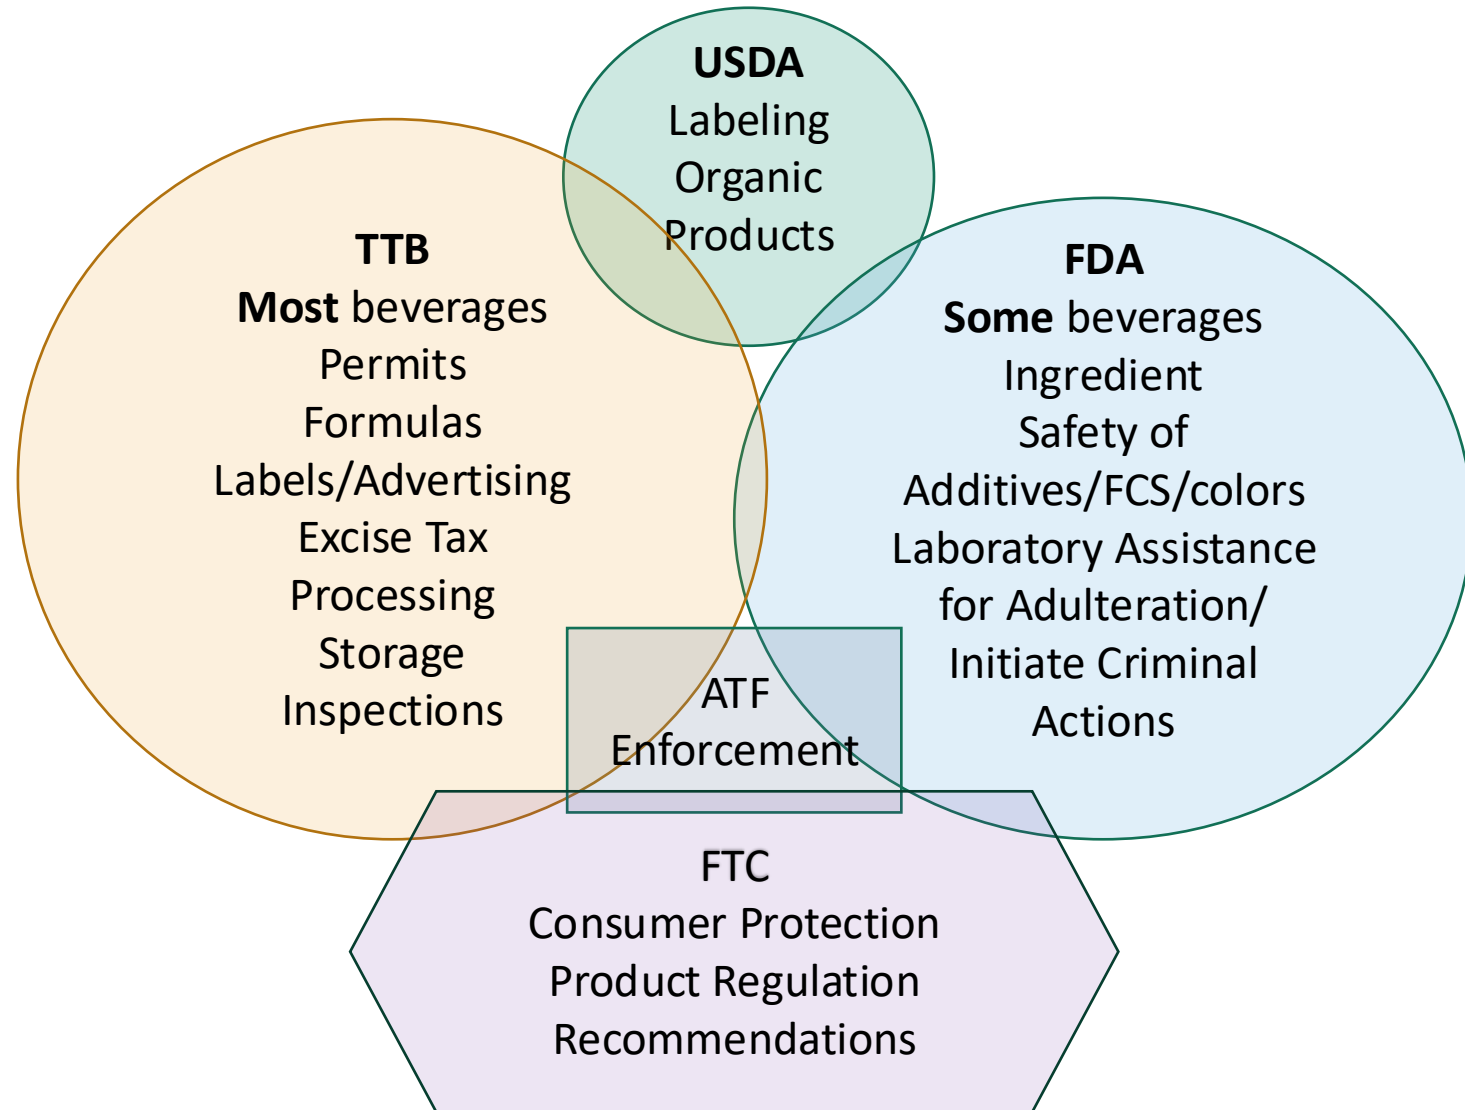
USDA
Labeling
Organic
Products

TTB
Most beverages
Permits
Formulas
Labels/Advertising
Excise Tax
Processing
Storage
Inspections

FDA
Some beverages
Ingredient
Safety of
Additives/FCS/colors
Laboratory Assistance
for Adulteration/
Initiate Criminal
Actions

ATF
Enforcement

FTC
Consumer Protection
Product Regulation
Recommendations